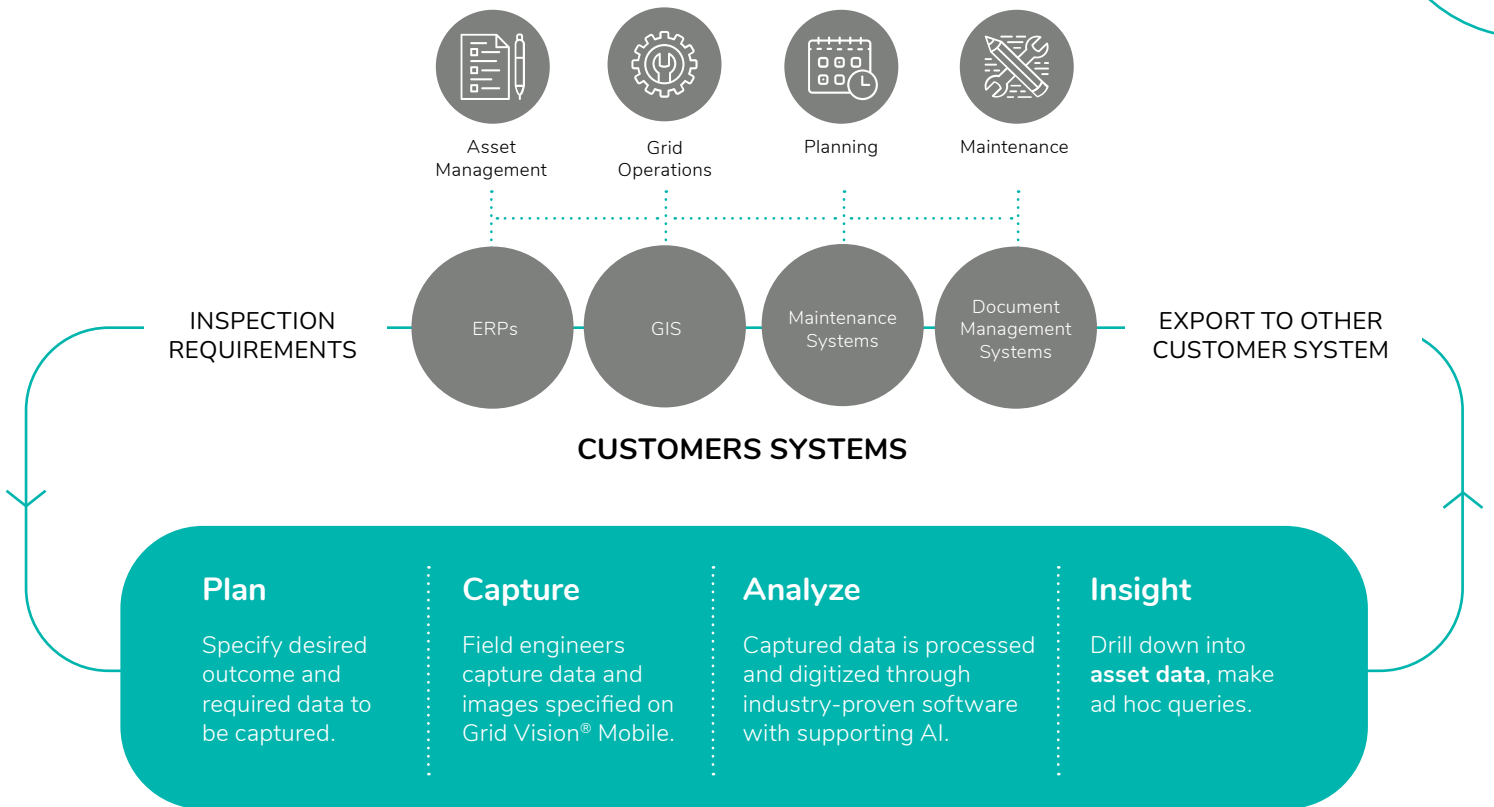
Asset Management

Grid Operations

Planning

Maintenance

INSPECTION REQUIREMENTS

ERPs

GIS

Maintenance Systems

Document Management Systems

EXPORT TO OTHER CUSTOMER SYSTEM

CUSTOMERS SYSTEMS

Plan

Specify desired outcome and required data to be captured.

Capture

Field engineers capture data and images specified on Grid Vision® Mobile.

Analyze

Captured data is processed and digitized through industry-proven software with supporting AI.

Insight

Drill down into **asset data**, make ad hoc queries.